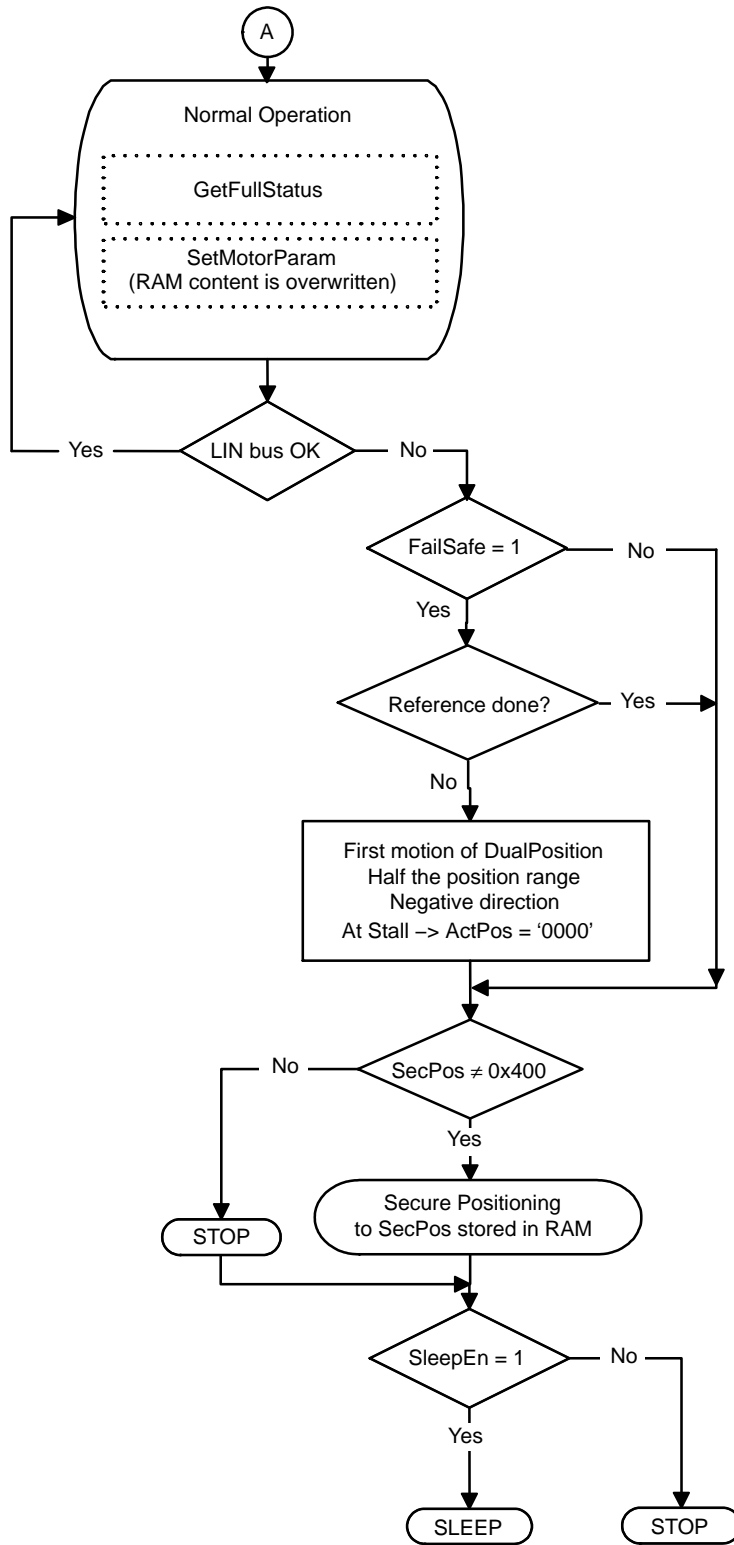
A

Normal Operation

GetFullStatus

SetMotorParam
(RAM content is overwritten)

Yes

LIN bus OK

No

FailSafe = 1

No

Yes

Reference done?

Yes

No

First motion of DualPosition
Half the position range
Negative direction
At Stall –> ActPos = ‘0000’

No

SecPos $\neq$ 0x400

Yes

Secure Positioning
to SecPos stored in RAM

STOP

SleepEn = 1

No

Yes

SLEEP

STOP